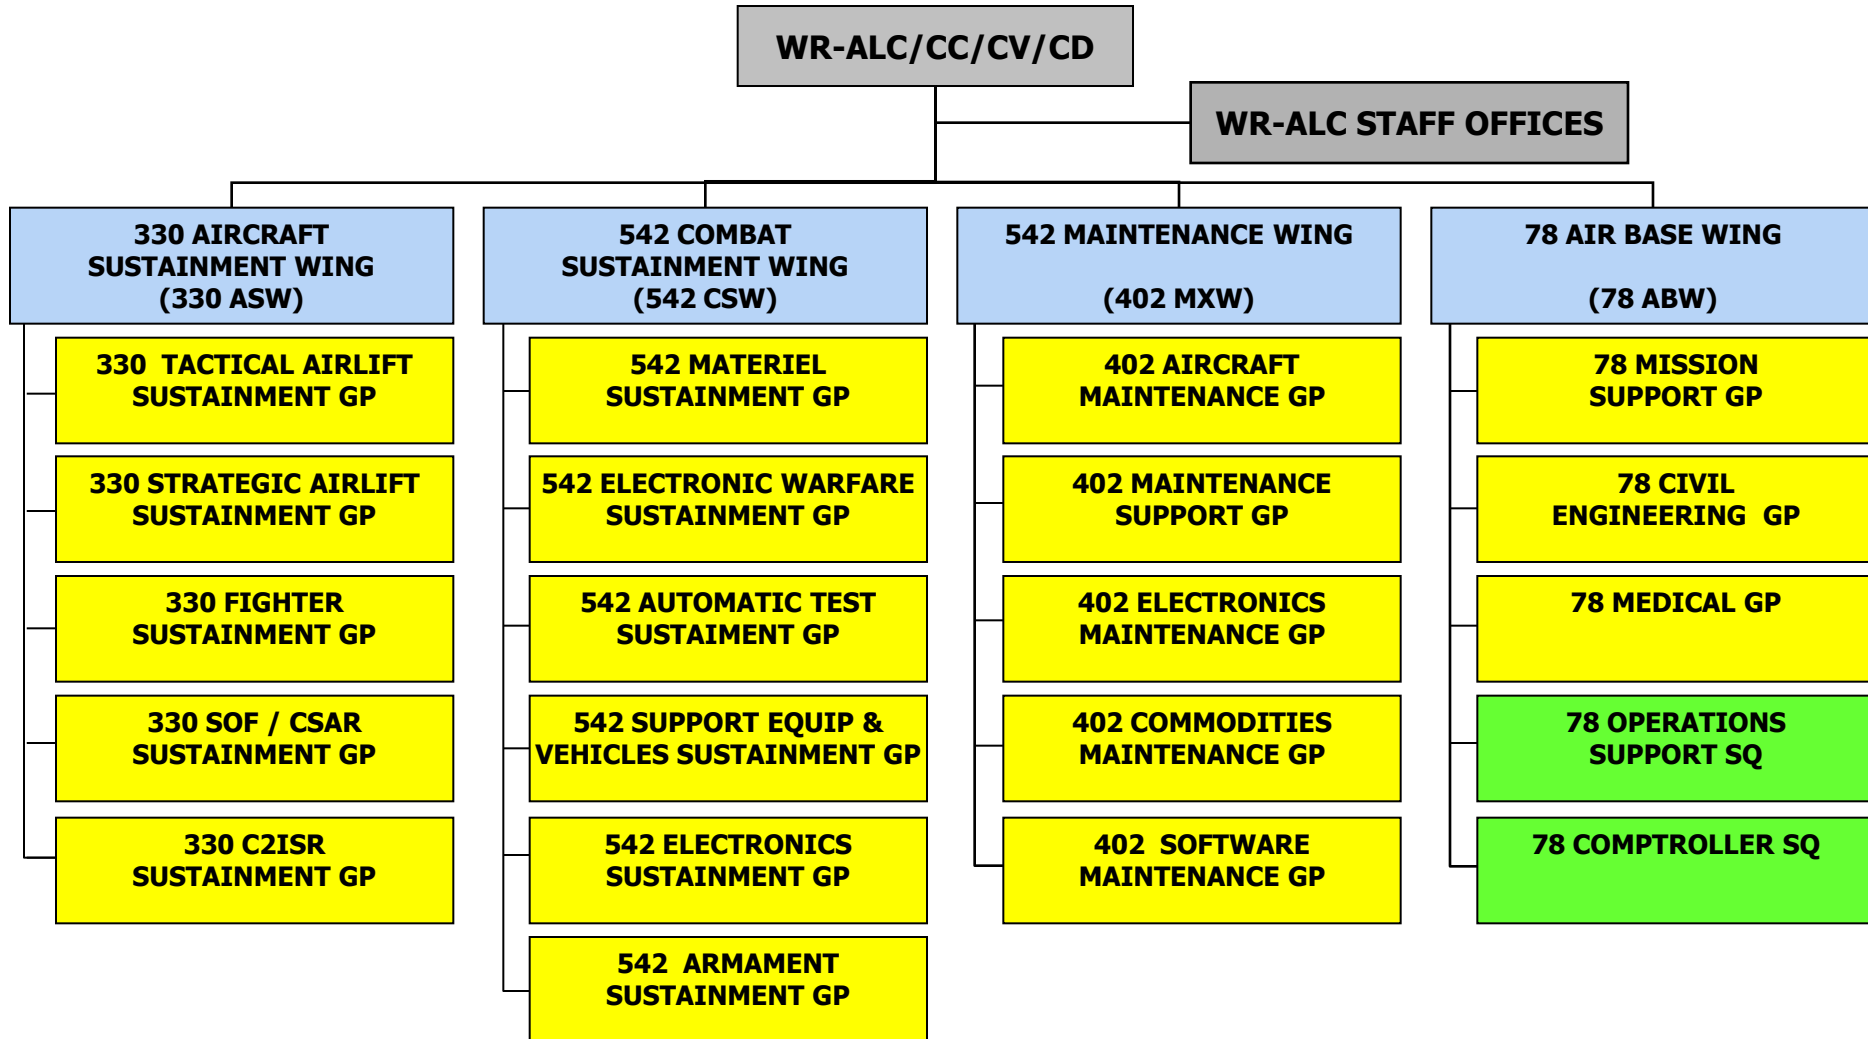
WR-ALC/CC/CV/CD

WR-ALC STAFF OFFICES

330 AIRCRAFT SUSTAINMENT WING (330 ASW)

330 TACTICAL AIRLIFT SUSTAINMENT GP

330 STRATEGIC AIRLIFT SUSTAINMENT GP

330 FIGHTER SUSTAINMENT GP

330 SOF / CSAR SUSTAINMENT GP

330 C2ISR SUSTAINMENT GP

542 COMBAT SUSTAINMENT WING (542 CSW)

542 MATERIEL SUSTAINMENT GP

542 ELECTRONIC WARFARE SUSTAINMENT GP

542 AUTOMATIC TEST SUSTAIMENT GP

542 SUPPORT EQUIP & VEHICLES SUSTAINMENT GP

542 ELECTRONICS SUSTAINMENT GP

542 ARMAMENT SUSTAINMENT GP

542 MAINTENANCE WING

(402 MXW)

402 AIRCRAFT MAINTENANCE GP

402 MAINTENANCE SUPPORT GP

402 ELECTRONICS MAINTENANCE GP

402 COMMODITIES MAINTENANCE GP

402 SOFTWARE MAINTENANCE GP

78 AIR BASE WING

(78 ABW)

78 MISSION SUPPORT GP

78 CIVIL ENGINEERING GP

78 MEDICAL GP

78 OPERATIONS SUPPORT SQ

78 COMPTROLLER SQ